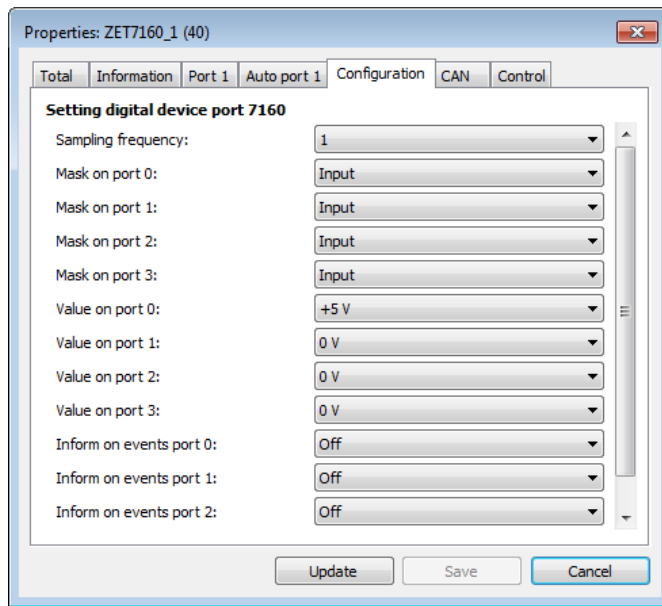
Properties: ZET7160_1 (40)

Total | Information | Port 1 | Auto port 1 | Configuration | CAN | Control

Setting digital device port 7160

| | |
|---|---|
| Sampling frequency: | 1 |
| Mask on port 0: | Input |
| Mask on port 1: | Input |
| Mask on port 2: | Input |
| Mask on port 3: | Input |
| Value on port 0: | +5 V |
| Value on port 1: | 0 V |
| Value on port 2: | 0 V |
| Value on port 3: | 0 V |
| Inform on events port 0: | Off |
| Inform on events port 1: | Off |
| Inform on events port 2: | Off |

Update | Save | Cancel